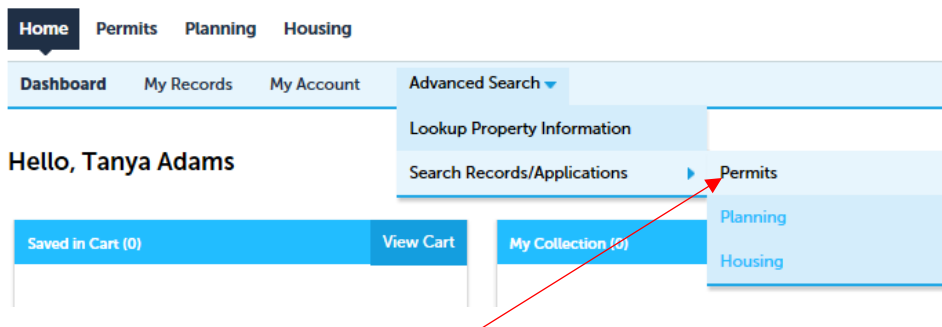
Home Permits Planning Housing

Dashboard My Records My Account Advanced Search

Lookup Property Information

Search Records/Applications

Permits

Planning

Housing

Hello, Tanya Adams

Saved in Cart (0)

View Cart

My Collection (0)